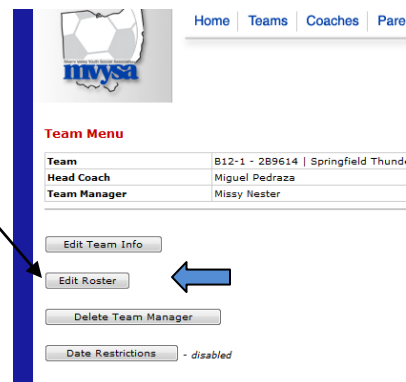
Miami Valley Youth Soccer Association
mvysa

Home | Teams | Coaches | Pare

Team Menu

| Team | B12-1 - 2B9614 \| Springfield Thunde |
|---|---|
| Head Coach | Miguel Pedraza |
| Team Manager | Missy Nester |

Edit Team Info

Edit Roster

Delete Team Manager

Date Restrictions - disabled